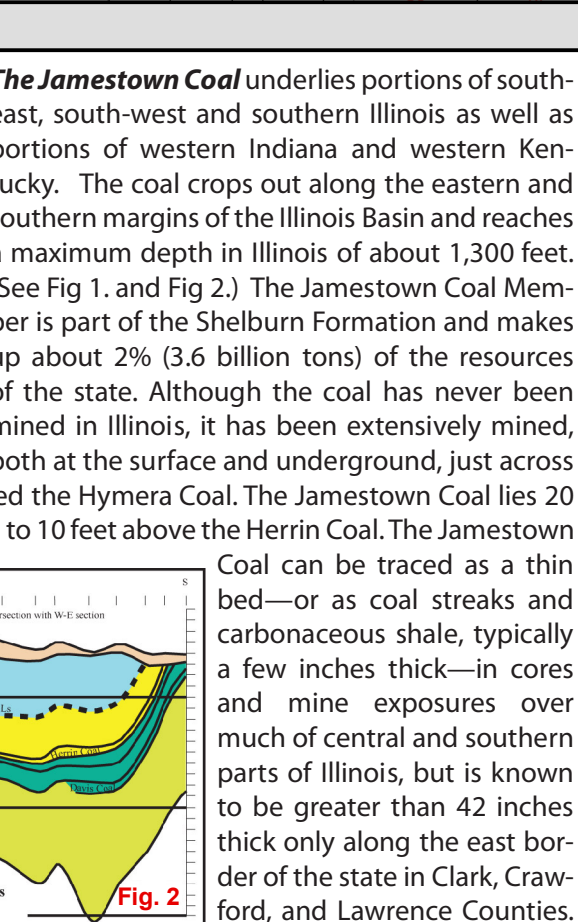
The Jamestown Coal underlies portions of south-east, south-west and southern Illinois as well as portions of western Indiana and western Kentucky. The coal crops out along the eastern and southern margins of the Illinois Basin and reaches a maximum depth in Illinois of about 1,300 feet. (See Fig 1. and Fig 2.) The Jamestown Coal Member is part of the Shelburn Formation and makes up about 2% (3.6 billion tons) of the resources of the state. Although the coal has never been mined in Illinois, it has been extensively mined, both at the surface and underground, just across ed the Hymera Coal. The Jamestown Coal lies 20 to 10 feet above the Herrin Coal. The Jamestown Coal can be traced as a thin bed—or as coal streaks and carbonaceous shale, typically a few inches thick—in cores and mine exposures over much of central and southern parts of Illinois, but is known to be greater than 42 inches thick only along the east border of the state in Clark, Crawford, and Lawrence Counties.

S

rsection with W-E section

Ls

Herrin Coal

Davis Coal

s

Fig. 2